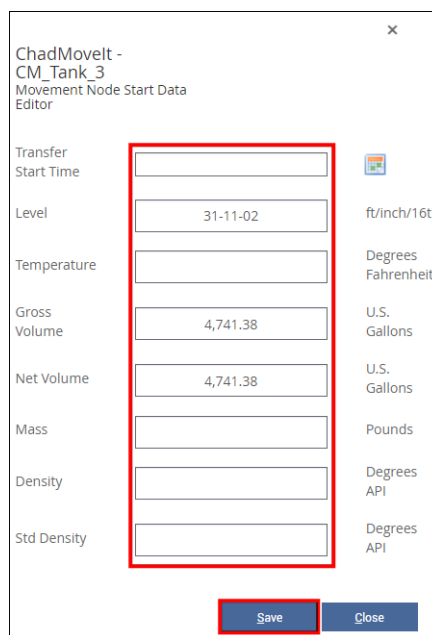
×

ChadMoveIt - CM_Tank_3
Movement Node Start Data Editor

| Transfer Start Time | | |
|---|---|---|
| Level | 31-11-02 | ft/inch/16t |
| Temperature | | Degrees Fahrenheit |
| Gross Volume | 4,741.38 | U.S. Gallons |
| Net Volume | 4,741.38 | U.S. Gallons |
| Mass | | Pounds |
| Density | | Degrees API |
| Std Density | | Degrees API |

Save Close